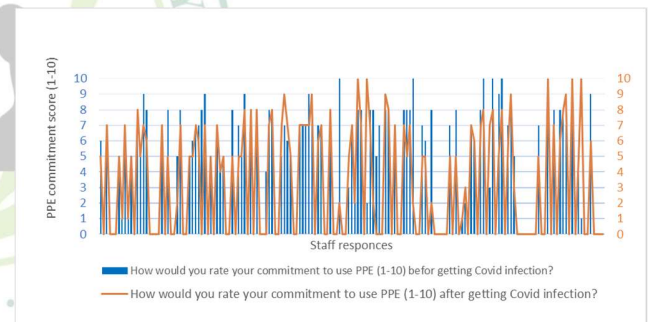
PPE commitment score (1-10)

10
9
8
7
6
5
4
3
2
1
0

10
9
8
7
6
5
4
3
2
1
0

Staff responces

How would you rate your commitment to use PPE (1-10) befor getting Covid infection?

How would you rate your commitment to use PPE (1-10) after getting Covid infection?